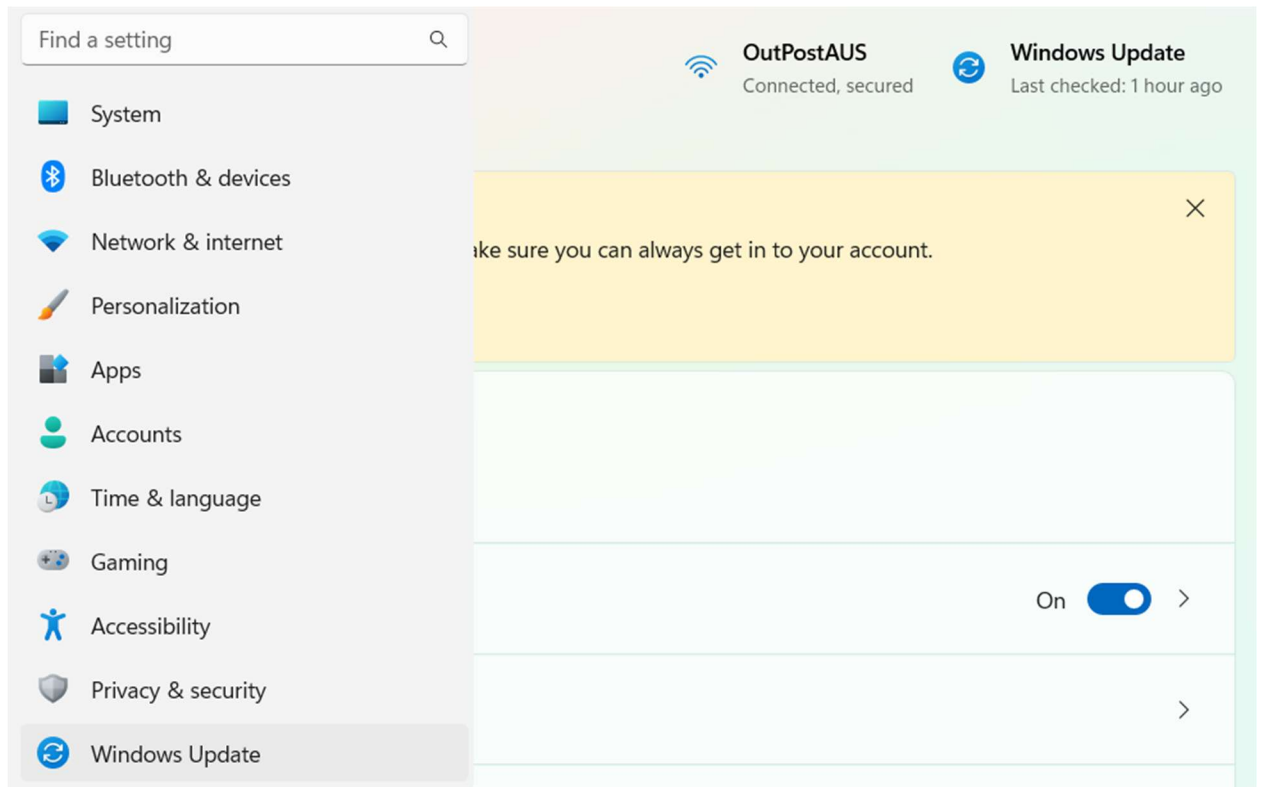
Find a setting

System

Bluetooth & devices

Network & internet

Personalization

Apps

Accounts

Time & language

Gaming

Accessibility

Privacy & security

Windows Update

OutPostAUS
Connected, secured

Windows Update
Last checked: 1 hour ago

ake sure you can always get in to your account.

On